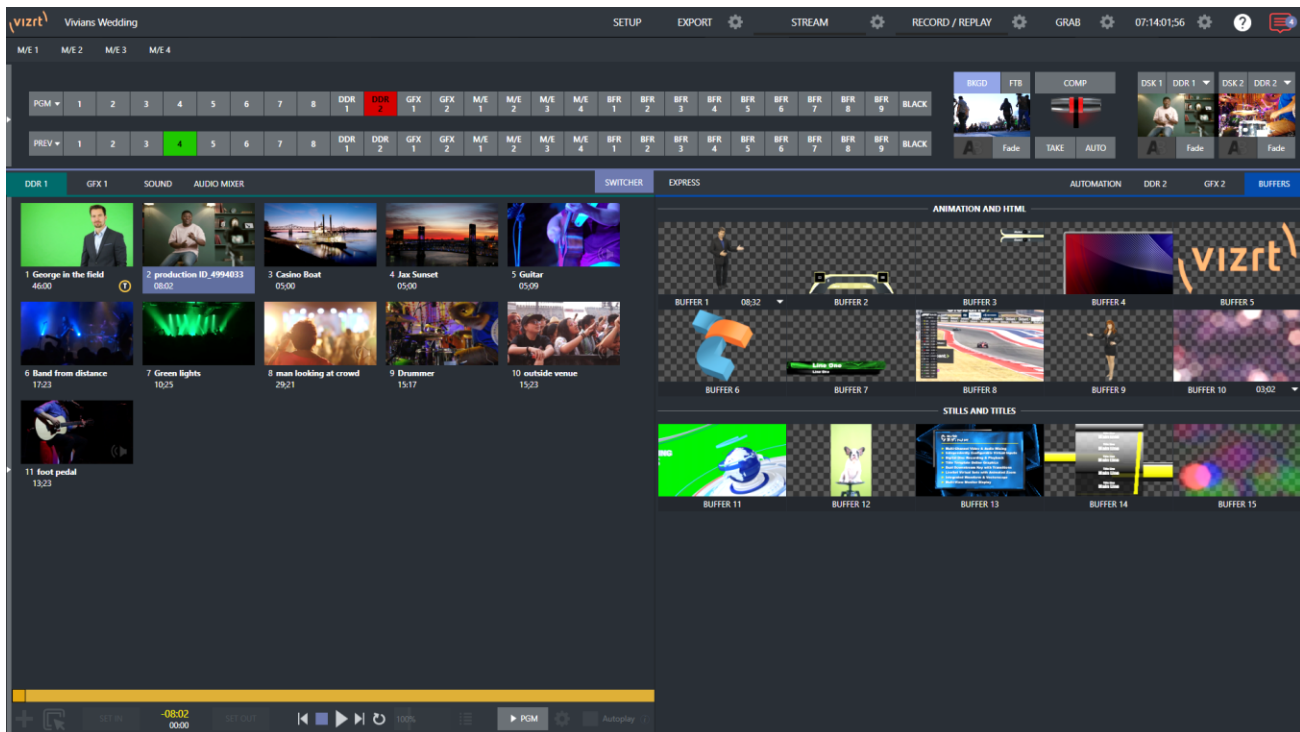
vizrt Vivians Wedding

SETUP EXPORT STREAM RECORD / REPLAY GRAB 07:14:01:56 ? 4

M/E 1 M/E 2 M/E 3 M/E 4

PGM 1 2 3 4 5 6 7 8 DDR 1 DDR 2 GFX 1 GFX 2 M/E 1 M/E 2 M/E 3 M/E 4 BFR 1 BFR 2 BFR 3 BFR 4 BFR 5 BFR 6 BFR 7 BFR 8 BFR 9 BLACK

PREV 1 2 3 4 5 6 7 8 DDR 1 DDR 2 GFX 1 GFX 2 M/E 1 M/E 2 M/E 3 M/E 4 BFR 1 BFR 2 BFR 3 BFR 4 BFR 5 BFR 6 BFR 7 BFR 8 BFR 9 BLACK

BKGD FTB COMP DSK 1 DDR 1 DSK 2 DDR 2

A Fade TAKE AUTO A Fade A Fade

DDR 1 GFX 1 SOUND AUDIO MIXER SWITCHER EXPRESS AUTOMATION DDR 2 GFX 2 BUFFERS

1 George in the field
46:00
2 production ID_4994033
08:02
3 Casino Boat
05:00
4 Jax Sunset
05:00
5 Guitar
05:09
6 Band from distance
17:23
7 Green lights
10:25
8 man looking at crowd
29:21
9 Drummer
15:17
10 outside venue
15:23
11 foot pedal
13:23

ANIMATION AND HTML

BUFFER 1 08:32
BUFFER 2
BUFFER 3
BUFFER 4
BUFFER 5
BUFFER 6
BUFFER 7
BUFFER 8
BUFFER 9
BUFFER 10 03:02

STILLS AND TITLES

BUFFER 11
BUFFER 12
BUFFER 13
BUFFER 14
BUFFER 15

SET IN -08:02 00:00 SET OUT 100% PGM Autoplay